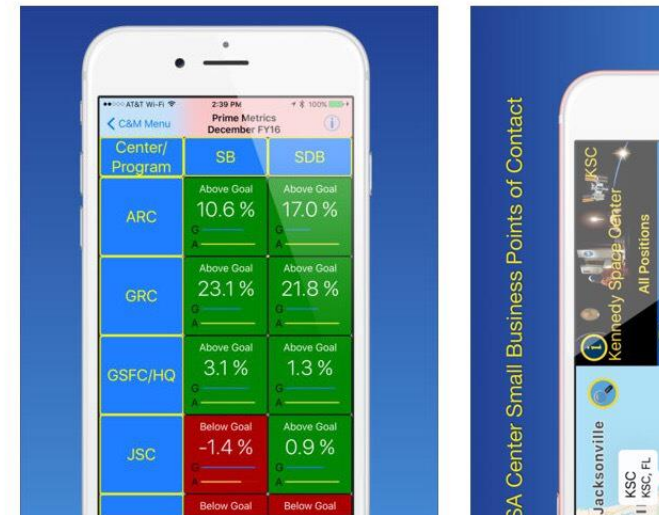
AT&T Wi-Fi 2:39 PM 100%

C&M Menu

Prime Metrics
December FY16

| Center/ Program | SB | SDB |
|---|---|---|
| ARC | Above Goal 10.6 % G A | Above Goal 17.0 % G A |
| GRC | Above Goal 23.1 % G A | Above Goal 21.8 % G A |
| GSFC/HQ | Above Goal 3.1 % G A | Above Goal 1.3 % G A |
| JSC | Below Goal -1.4 % G A | Above Goal 0.9 % G A |
| | Below Goal | Below Goal |

SA Center Small Business Points of Contact

KSC
Kennedy Space Center
All Positions

Jacksonville
KSC
KSC, FL